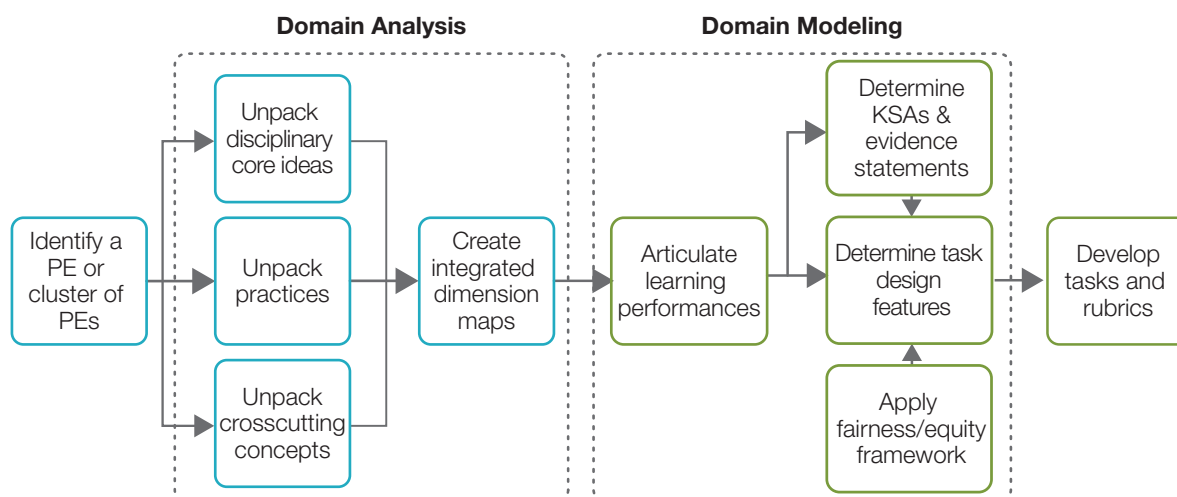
Domain Analysis

Domain Modeling

Identify a PE or cluster of PEs

Unpack disciplinary core ideas

Unpack practices

Unpack crosscutting concepts

Create integrated dimension maps

Articulate learning performances

Determine KSAs & evidence statements

Determine task design features

Apply fairness/equity framework

Develop tasks and rubrics